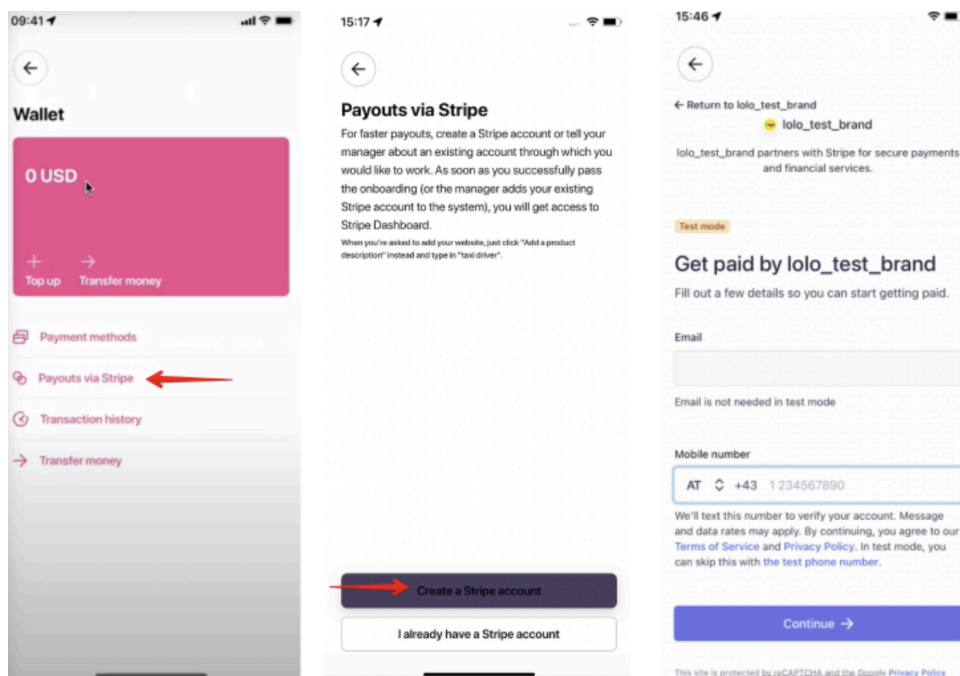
09:41

Wallet

0 USD

Top up
Transfer money

Payment methods
Payouts via Stripe
Transaction history
Transfer money

15:17

Payouts via Stripe

For faster payouts, create a Stripe account or tell your manager about an existing account through which you would like to work. As soon as you successfully pass the onboarding (or the manager adds your existing Stripe account to the system), you will get access to Stripe Dashboard.

When you're asked to add your website, just click "Add a product description" instead and type in "taxi driver".

Create a Stripe account

I already have a Stripe account

15:46

← Return to lolo_test_brand

lolo_test_brand

lolo_test_brand partners with Stripe for secure payments and financial services.

Test mode

Get paid by lolo_test_brand

Fill out a few details so you can start getting paid.

Email

Email is not needed in test mode

Mobile number

AT +43 1 234567890

We'll text this number to verify your account. Message and data rates may apply. By continuing, you agree to our Terms of Service and Privacy Policy. In test mode, you can skip this with the test phone number.

Continue →

This site is protected by reCAPTCHA and the Google Privacy Policy